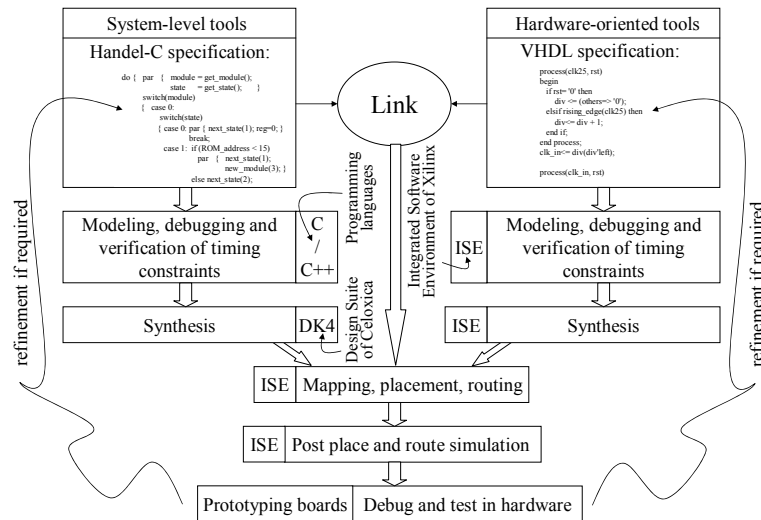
System-level tools

Handel-C specification:

do { par { module = get_module();
state = get_state(); }
switch(module)
{ case 0:
switch(state)
{ case 0: par { next_state(1); reg=0; }
break;
case 1: if (ROM_address < 15)
par { next_state(1);
new_module(3); }
else next_state(2);

Hardware-oriented tools

VHDL specification:

process(clk25, rst)
begin
if rst='0' then
div <= (others=> '0');
elsif rising_edge(clk25) then
div<= div + 1;
end if;
end process;
clk_in<= div(div'left);

process(clk_in, rst)

Link

refinement if required

Programming languages

Integrated Software Environment of Xilinx

Modeling, debugging and verification of timing constraints

C / C++

ISE

Modeling, debugging and verification of timing constraints

Synthesis

DK4

Design Suite of Celoxica

ISE

Synthesis

refinement if required

ISE | Mapping, placement, routing

ISE | Post place and route simulation

Prototyping boards | Debug and test in hardware